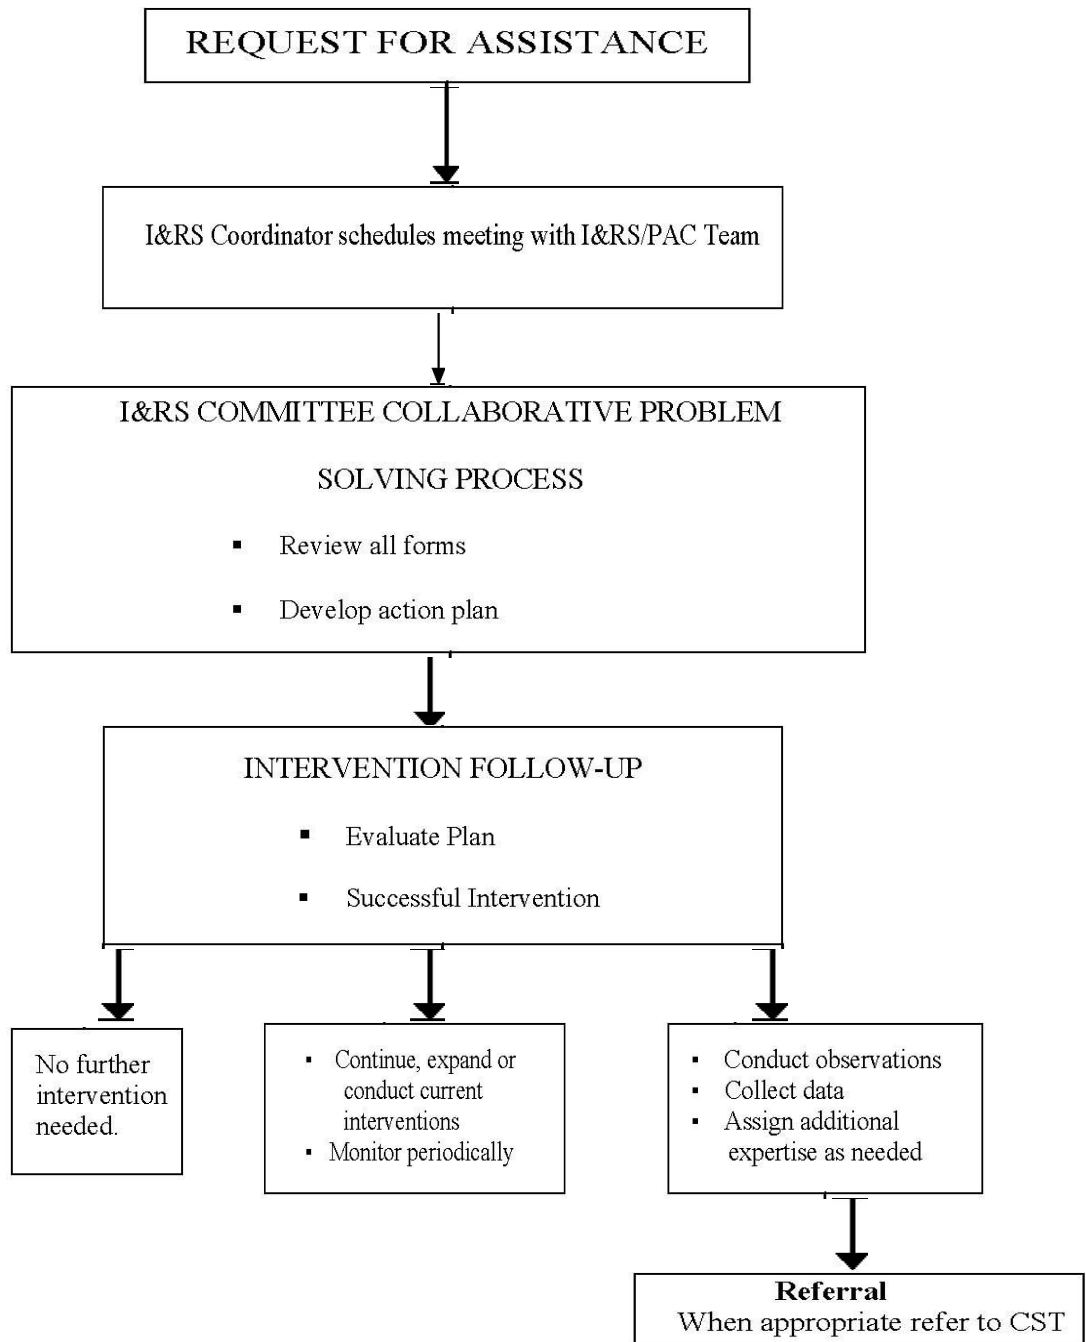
REQUEST FOR ASSISTANCE

I&RS Coordinator schedules meeting with I&RS/PAC Team

I&RS COMMITTEE COLLABORATIVE PROBLEM SOLVING PROCESS

- Review all forms
- Develop action plan

INTERVENTION FOLLOW-UP

- Evaluate Plan
- Successful Intervention

No further intervention needed.

- Continue, expand or conduct current interventions
- Monitor periodically

- Conduct observations
- Collect data
- Assign additional expertise as needed

**Referral**
When appropriate refer to CST